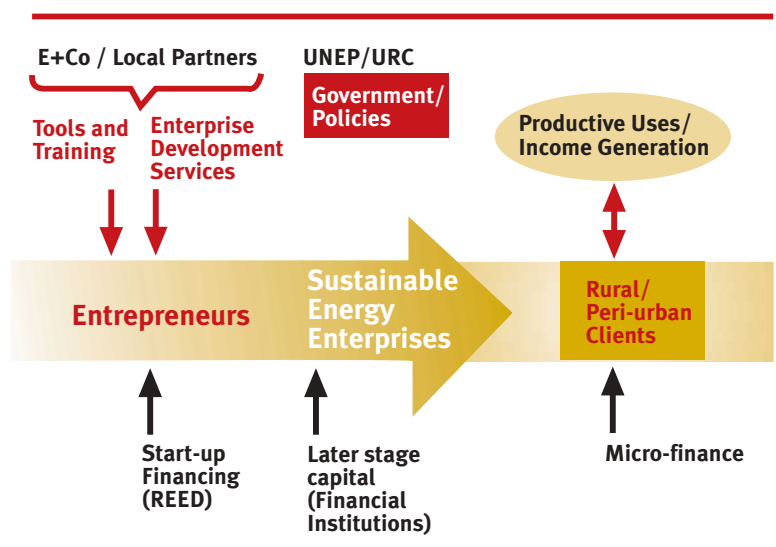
E+Co / Local Partners

UNEP/URC

Government/ Policies

Tools and Training

Enterprise Development Services

Productive Uses/ Income Generation

Entrepreneurs

Sustainable Energy Enterprises

Rural/ Peri-urban Clients

Start-up Financing (REED)

Later stage capital (Financial Institutions)

Micro-finance